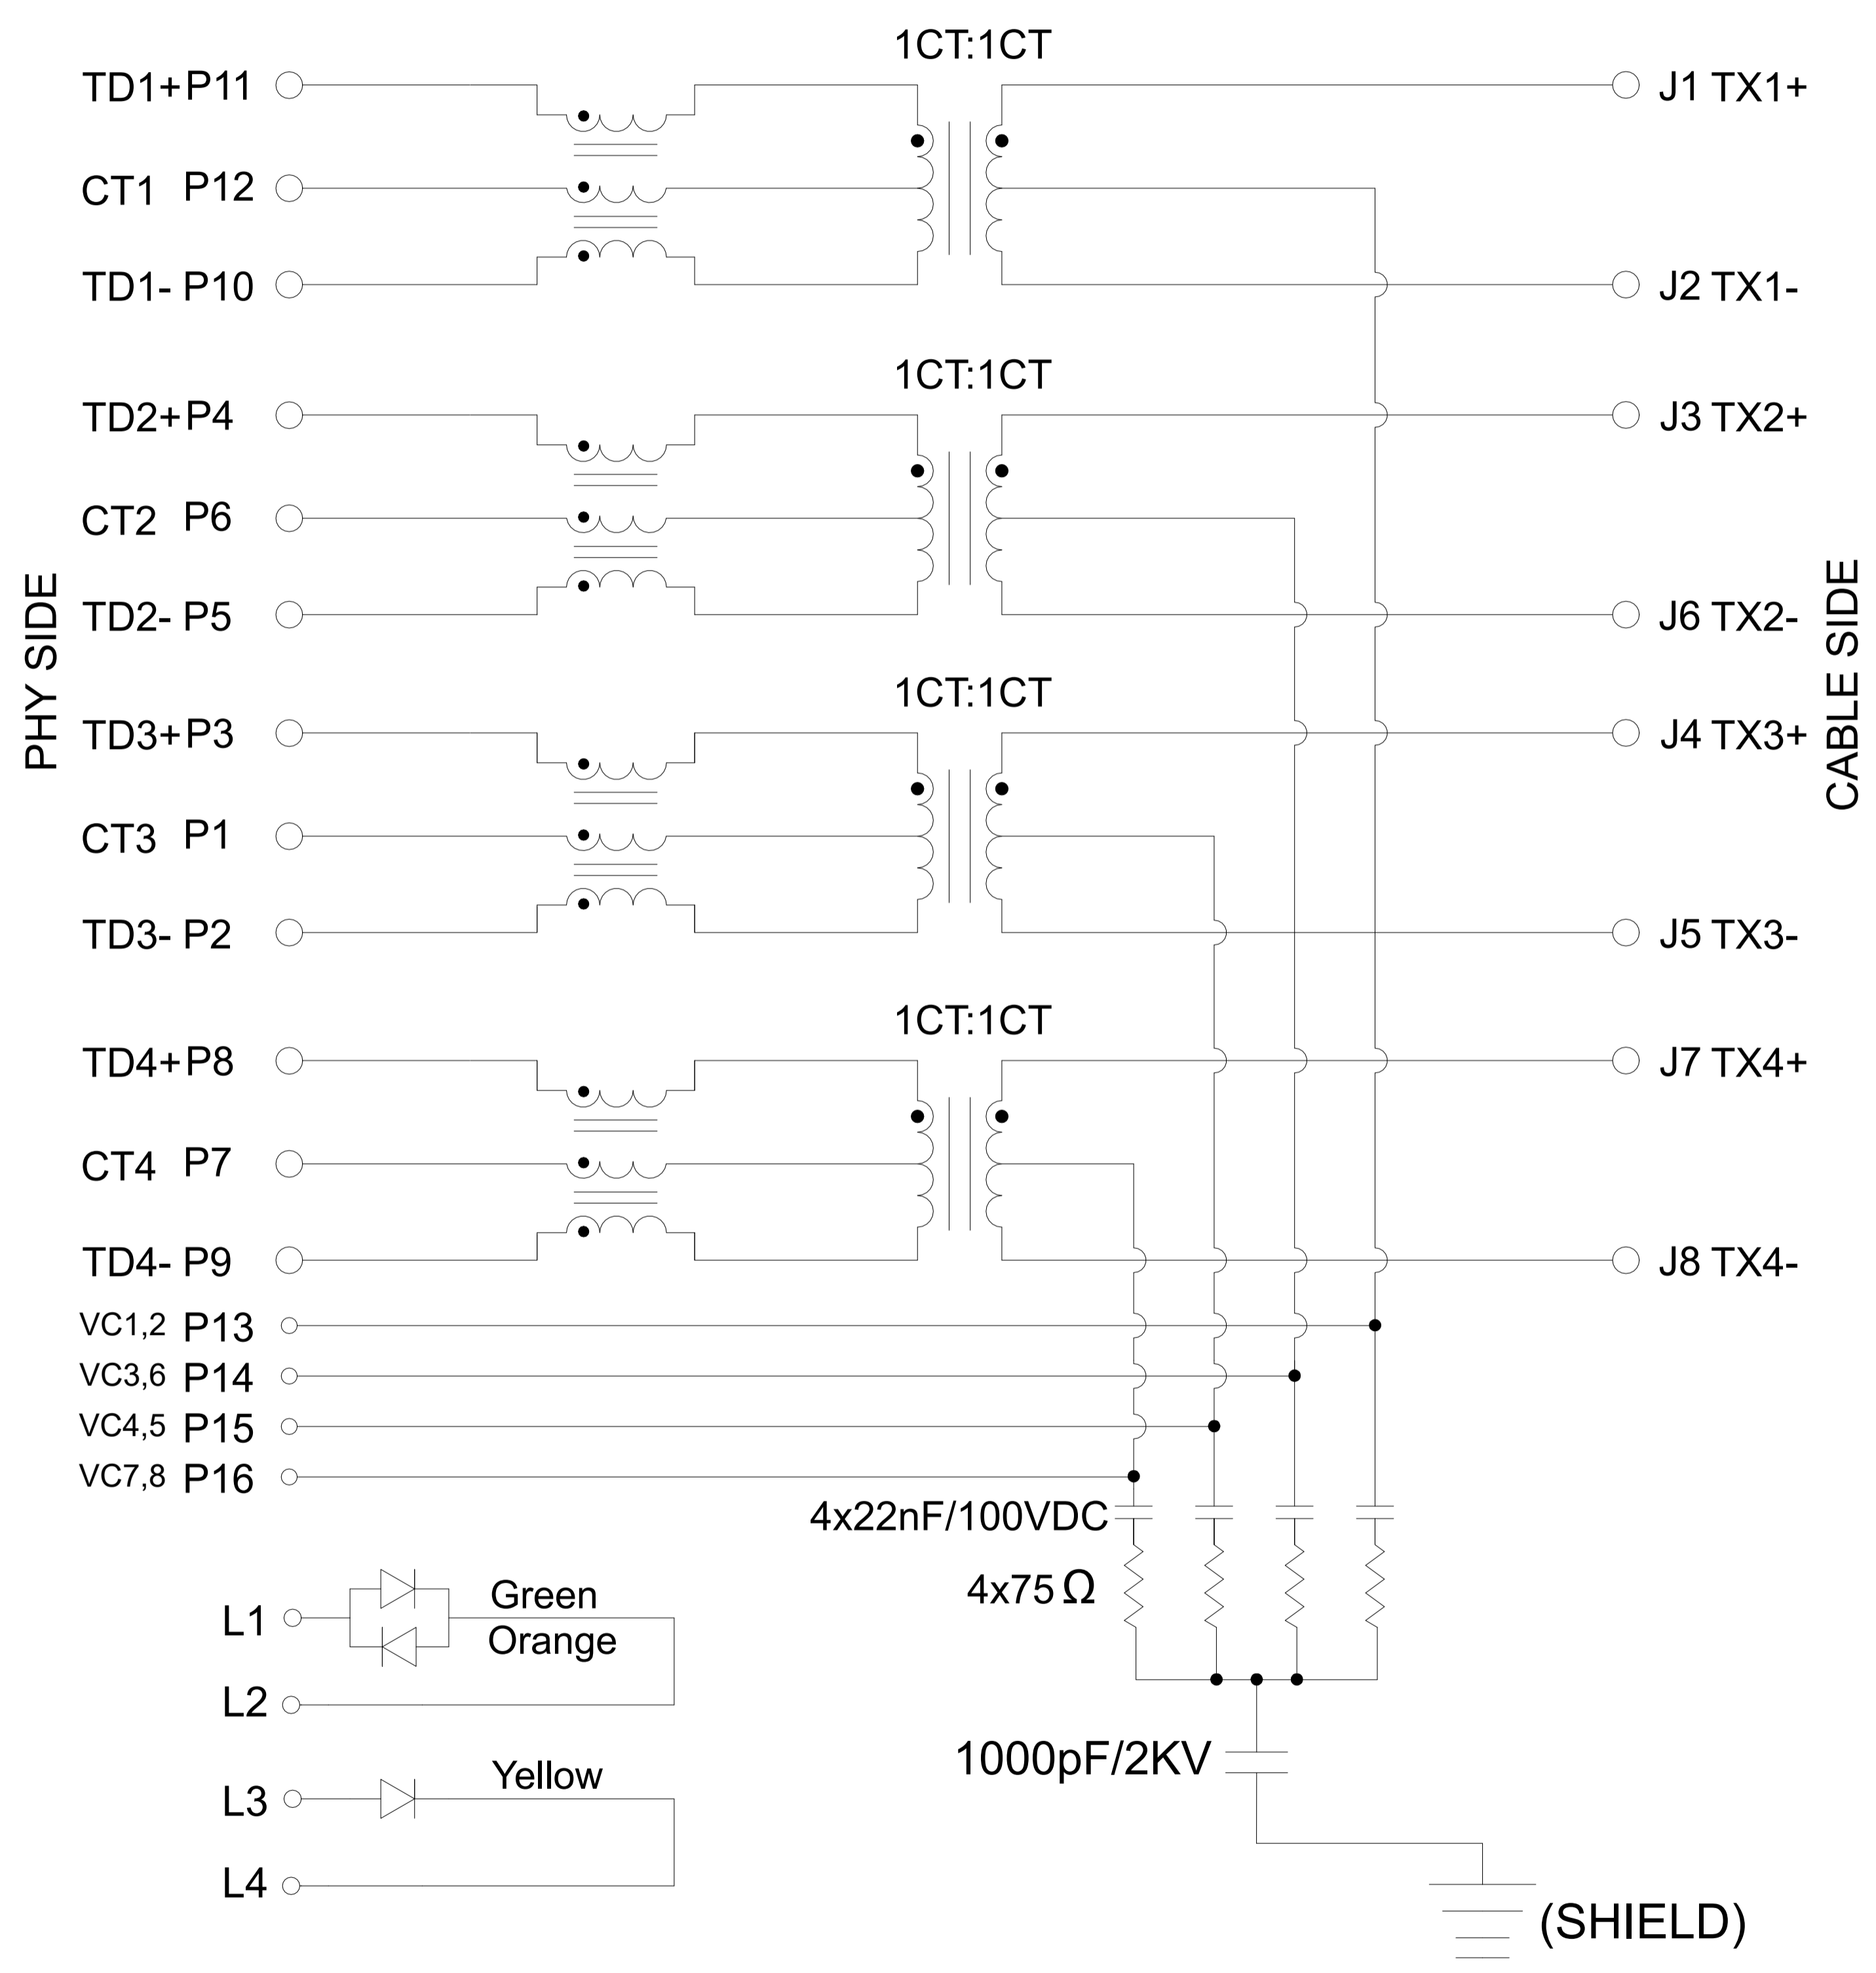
1CT:1CT

TD1+ P11
CT1 P12
TD1- P10

J1 TX1+
J2 TX1-

1CT:1CT

TD2+ P4
CT2 P6
TD2- P5

J3 TX2+
J6 TX2-

PHY SIDE

CABLE SIDE

1CT:1CT

TD3+ P3
CT3 P1
TD3- P2

J4 TX3+
J5 TX3-

1CT:1CT

TD4+ P8
CT4 P7
TD4- P9

J7 TX4+
J8 TX4-

VC1,2 P13
VC3,6 P14
VC4,5 P15
VC7,8 P16

4x22nF/100VDC

4x75 Ω

L1
Green
Orange
L2

1000pF/2KV

L3
Yellow
L4

(SHIELD)